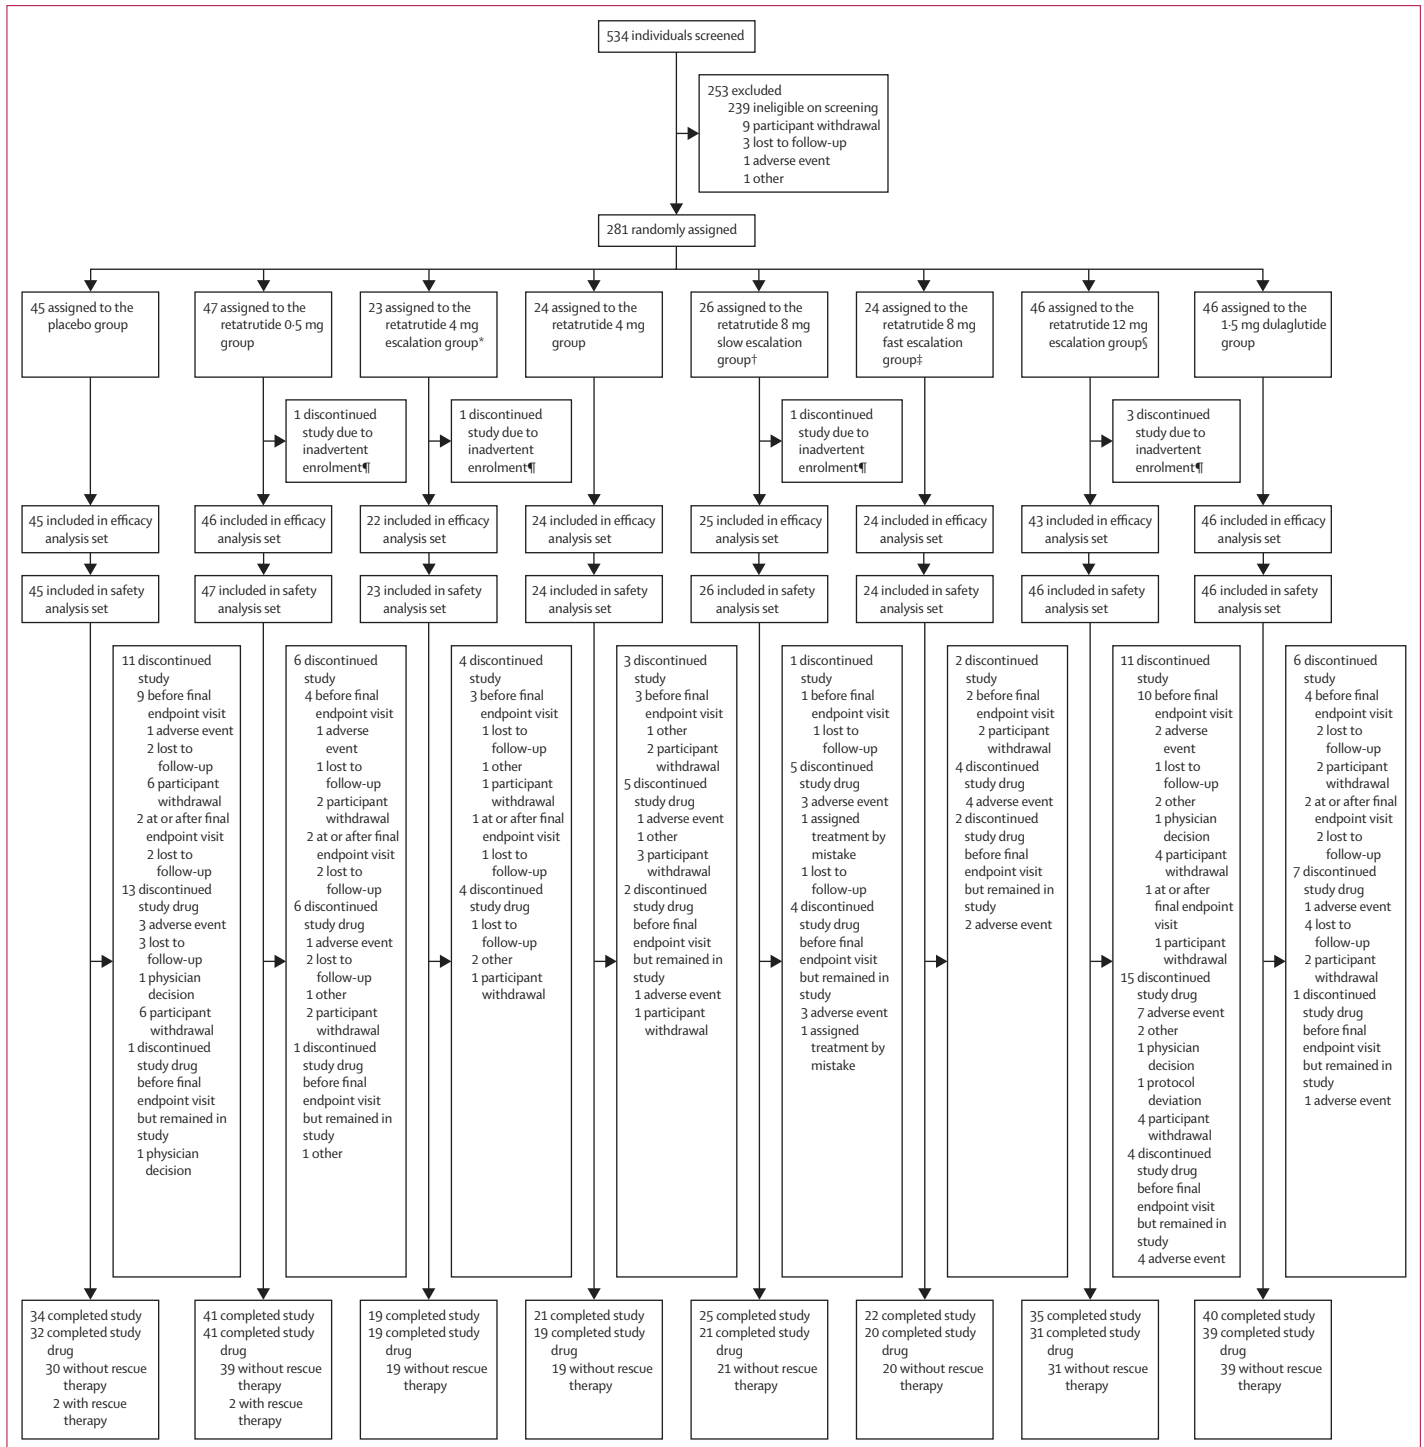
534 individuals screened

253 excluded
239 ineligible on screening
9 participant withdrawal
3 lost to follow-up
1 adverse event
1 other

281 randomly assigned

45 assigned to the placebo group

47 assigned to the retatrutide 0·5 mg group

23 assigned to the retatrutide 4 mg escalation group*

24 assigned to the retatrutide 4 mg group

26 assigned to the retatrutide 8 mg slow escalation group†

24 assigned to the retatrutide 8 mg fast escalation group‡

46 assigned to the retatrutide 12 mg escalation group§

46 assigned to the 1·5 mg dulaglutide group

1 discontinued study due to inadvertent enrolment¶

1 discontinued study due to inadvertent enrolment¶

1 discontinued study due to inadvertent enrolment¶

3 discontinued study due to inadvertent enrolment¶

45 included in efficacy analysis set

46 included in efficacy analysis set

22 included in efficacy analysis set

24 included in efficacy analysis set

25 included in efficacy analysis set

24 included in efficacy analysis set

43 included in efficacy analysis set

46 included in efficacy analysis set

45 included in safety analysis set

47 included in safety analysis set

23 included in safety analysis set

24 included in safety analysis set

26 included in safety analysis set

24 included in safety analysis set

46 included in safety analysis set

46 included in safety analysis set

11 discontinued study
9 before final endpoint visit
1 adverse event
2 lost to follow-up
6 participant withdrawal
2 at or after final endpoint visit
2 lost to follow-up
13 discontinued study drug
3 adverse event
3 lost to follow-up
1 physician decision
6 participant withdrawal
1 discontinued study drug before final endpoint visit but remained in study
1 physician decision

6 discontinued study
4 before final endpoint visit
1 adverse event
1 lost to follow-up
2 participant withdrawal
2 at or after final endpoint visit
2 lost to follow-up
6 discontinued study drug
1 adverse event
2 lost to follow-up
1 other
2 participant withdrawal
1 discontinued study drug before final endpoint visit but remained in study
1 other

4 discontinued study
3 before final endpoint visit
1 lost to follow-up
1 other
1 participant withdrawal
1 at or after final endpoint visit
1 lost to follow-up
4 discontinued study drug
1 lost to follow-up
2 other
1 participant withdrawal

3 discontinued study
3 before final endpoint visit
1 other
2 participant withdrawal
5 discontinued study drug
1 adverse event
1 other
3 participant withdrawal
2 discontinued study drug before final endpoint visit but remained in study
1 adverse event
1 participant withdrawal

1 discontinued study
1 before final endpoint visit
1 lost to follow-up
5 discontinued study drug
3 adverse event
1 assigned treatment by mistake
1 lost to follow-up
4 discontinued study drug before final endpoint visit but remained in study
3 adverse event
1 assigned treatment by mistake

2 discontinued study
2 before final endpoint visit
2 participant withdrawal
4 discontinued study drug
4 adverse event
2 discontinued study drug before final endpoint visit but remained in study
2 adverse event

11 discontinued study
10 before final endpoint visit
2 adverse event
1 lost to follow-up
2 other
1 physician decision
4 participant withdrawal
1 at or after final endpoint visit
1 participant withdrawal
15 discontinued study drug
7 adverse event
2 other
1 physician decision
1 protocol deviation
4 participant withdrawal
4 discontinued study drug before final endpoint visit but remained in study
4 adverse event

6 discontinued study
4 before final endpoint visit
2 lost to follow-up
2 participant withdrawal
2 at or after final endpoint visit
2 lost to follow-up
7 discontinued study drug
1 adverse event
4 lost to follow-up
2 participant withdrawal
1 discontinued study drug before final endpoint visit but remained in study
1 adverse event

34 completed study
32 completed study drug
30 without rescue therapy
2 with rescue therapy

41 completed study
41 completed study drug
39 without rescue therapy
2 with rescue therapy

19 completed study
19 completed study drug
19 without rescue therapy

21 completed study
19 completed study drug
19 without rescue therapy

25 completed study
21 completed study drug
21 without rescue therapy

22 completed study
20 completed study drug
20 without rescue therapy

35 completed study
31 completed study drug
31 without rescue therapy

40 completed study
39 completed study drug
39 without rescue therapy